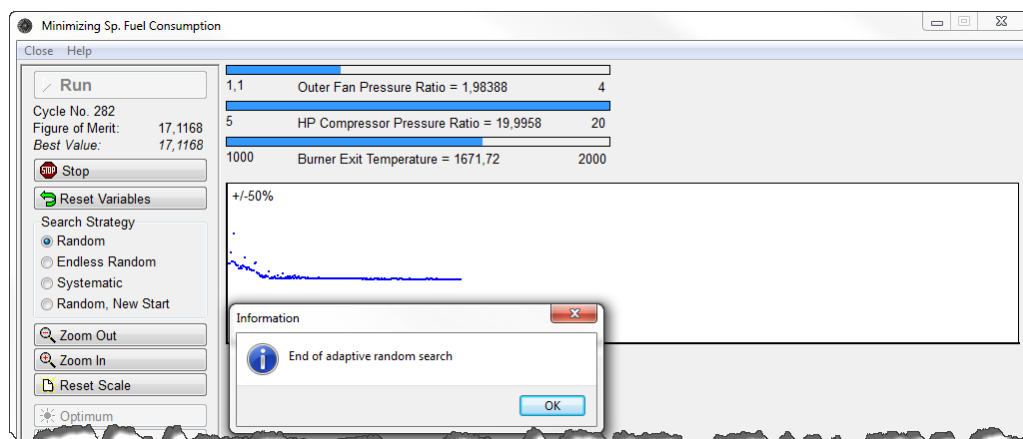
Minimizing Sp. Fuel Consumption

Close Help

Run

Cycle No. 282
Figure of Merit: 17,1168
Best Value: 17,1168

STOP Stop

Reset Variables

Search Strategy
Random
Endless Random
Systematic
Random, New Start

Zoom Out
Zoom In
Reset Scale

Optimum

1,1 Outer Fan Pressure Ratio = 1,98388 4

5 HP Compressor Pressure Ratio = 19,9958 20

1000 Burner Exit Temperature = 1671,72 2000

+/-50%

Information

End of adaptive random search

OK